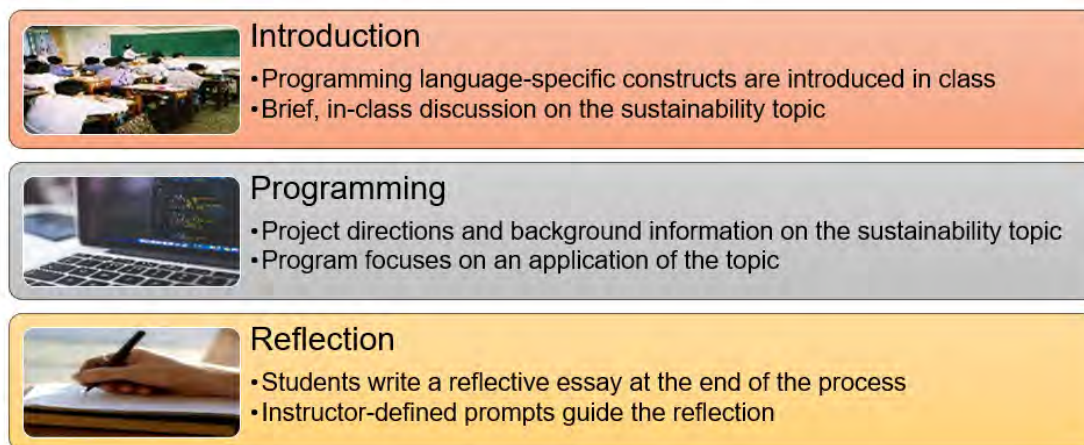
Introduction
•Programming language-specific constructs are introduced in class
•Brief, in-class discussion on the sustainability topic

Programming
•Project directions and background information on the sustainability topic
•Program focuses on an application of the topic

Reflection
•Students write a reflective essay at the end of the process
•Instructor-defined prompts guide the reflection